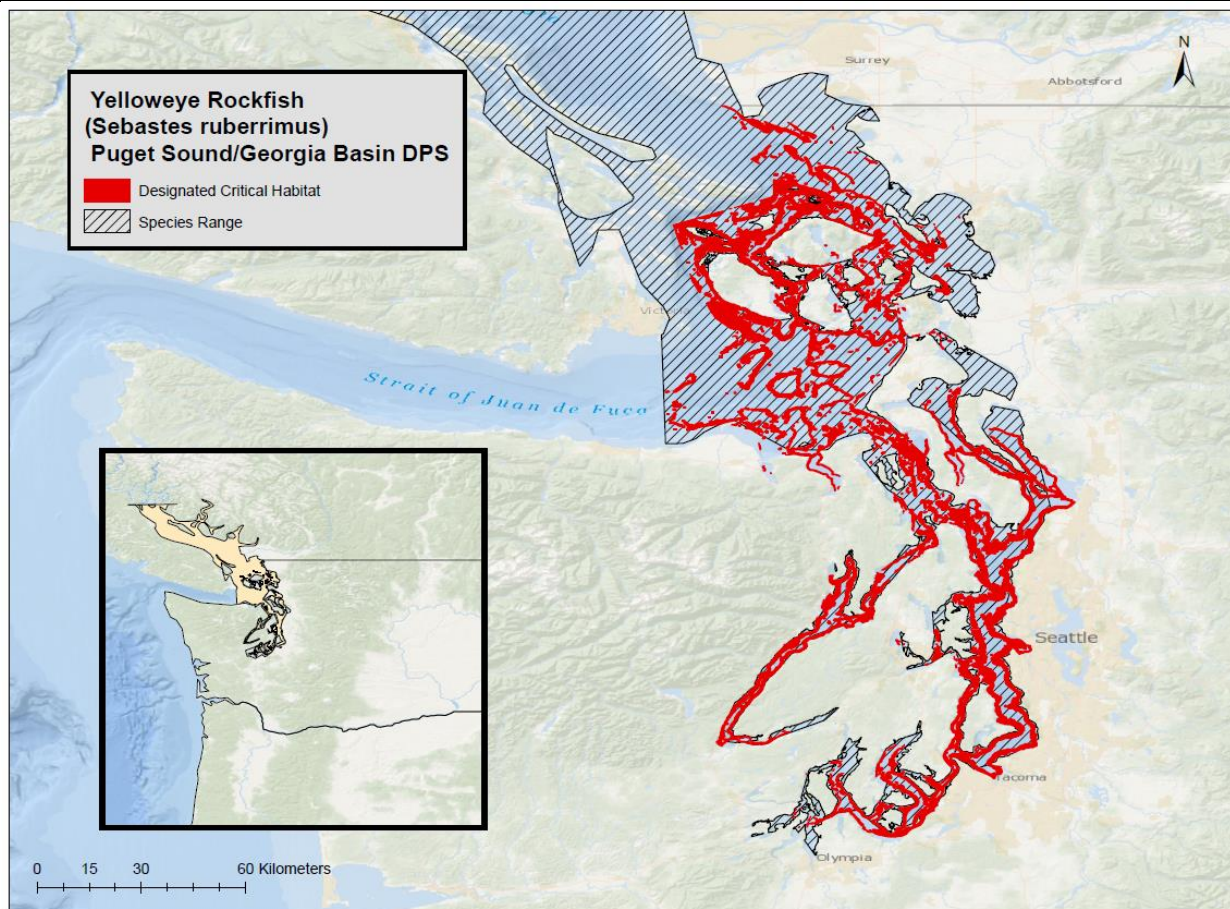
Yelloweye Rockfish
(Sebastes ruberrimus)
Puget Sound/Georgia Basin DPS

Designated Critical Habitat

Species Range

Surrey

Abbotsford

N

Victoria

Strait of Juan de Fuca

Seattle

Tacoma

Olympia

0 15 30 60 Kilometers